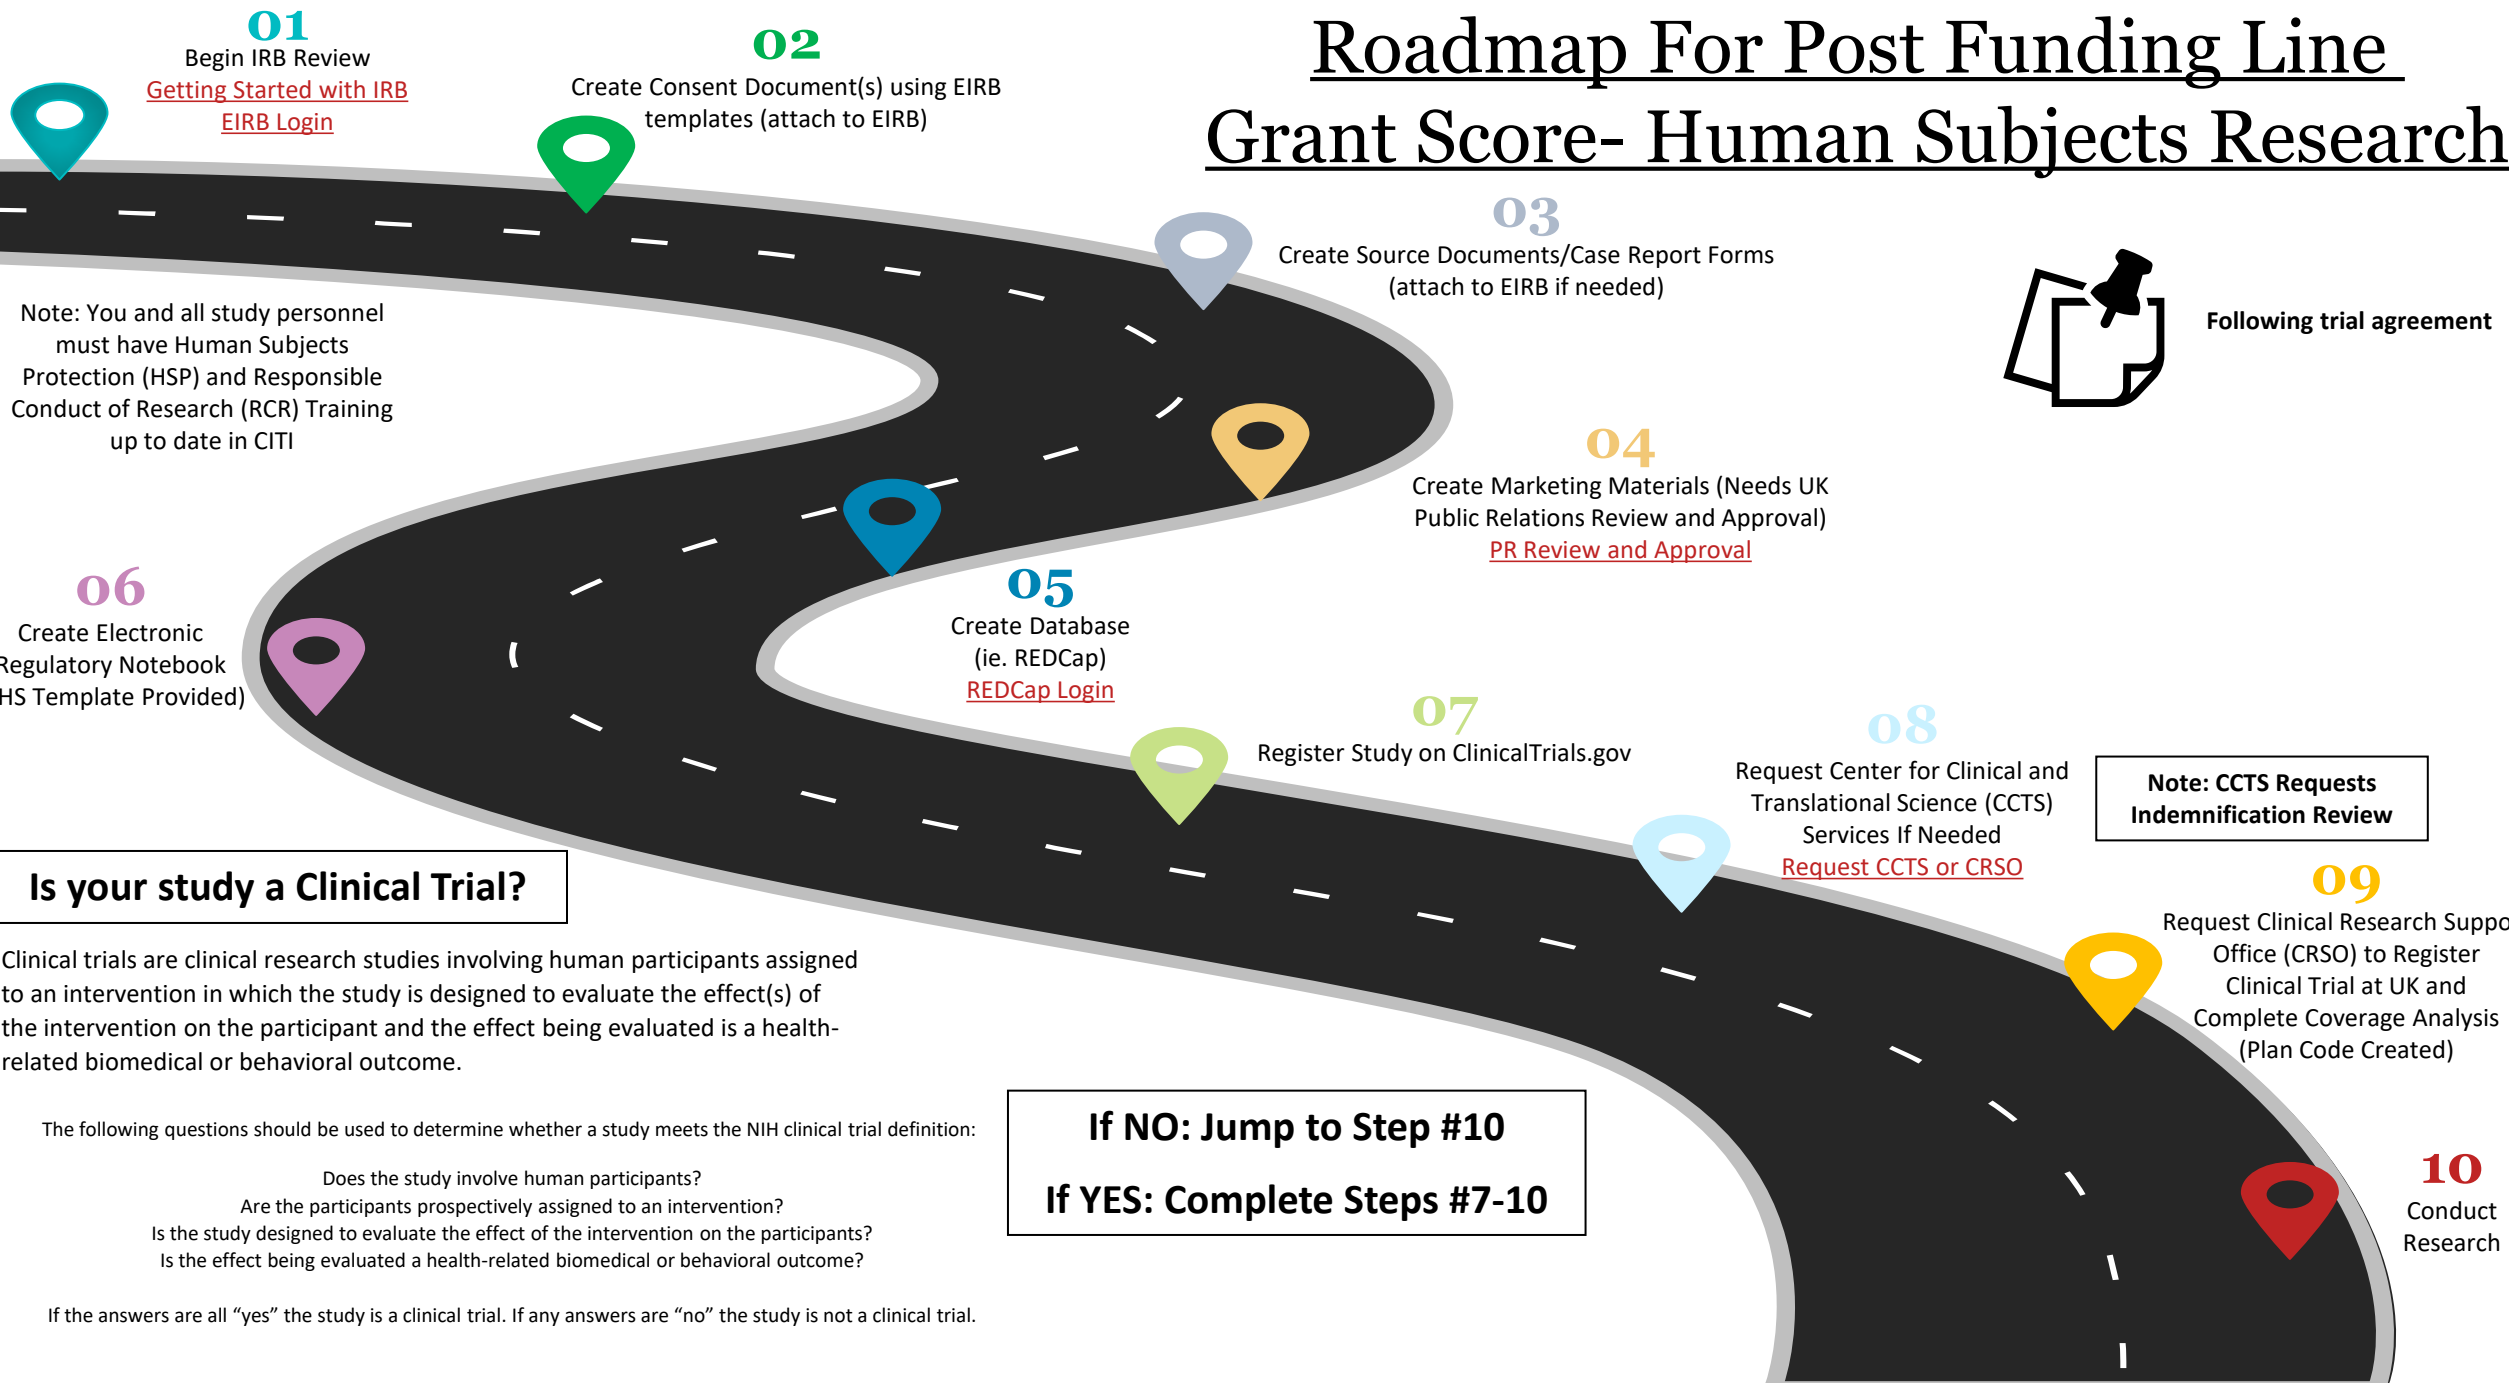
Roadmap For Post Funding Line Grant Score- Human Subjects Research

01
Begin IRB Review
Getting Started with IRB
EIRB Login

02
Create Consent Document(s) using EIRB templates (attach to EIRB)

03
Create Source Documents/Case Report Forms (attach to EIRB if needed)

Following trial agreement

Note: You and all study personnel must have Human Subjects Protection (HSP) and Responsible Conduct of Research (RCR) Training up to date in CITI

04
Create Marketing Materials (Needs UK Public Relations Review and Approval)
PR Review and Approval

06
Create Electronic Regulatory Notebook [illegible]HS Template Provided)

05
Create Database (ie. REDCap)
REDCap Login

07
Register Study on ClinicalTrials.gov

08
Request Center for Clinical and Translational Science (CCTS) Services If Needed
Request CCTS or CRSO

Note: CCTS Requests Indemnification Review

Is your study a Clinical Trial?

09
Request Clinical Research Suppo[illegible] Office (CRSO) to Register Clinical Trial at UK and Complete Coverage Analysis (Plan Code Created)

Clinical trials are clinical research studies involving human participants assigned to an intervention in which the study is designed to evaluate the effect(s) of the intervention on the participant and the effect being evaluated is a health-related biomedical or behavioral outcome.

The following questions should be used to determine whether a study meets the NIH clinical trial definition:

Does the study involve human participants?
Are the participants prospectively assigned to an intervention?
Is the study designed to evaluate the effect of the intervention on the participants?
Is the effect being evaluated a health-related biomedical or behavioral outcome?

If the answers are all “yes” the study is a clinical trial. If any answers are “no” the study is not a clinical trial.

If NO: Jump to Step #10
If YES: Complete Steps #7-10

10
Conduct Research